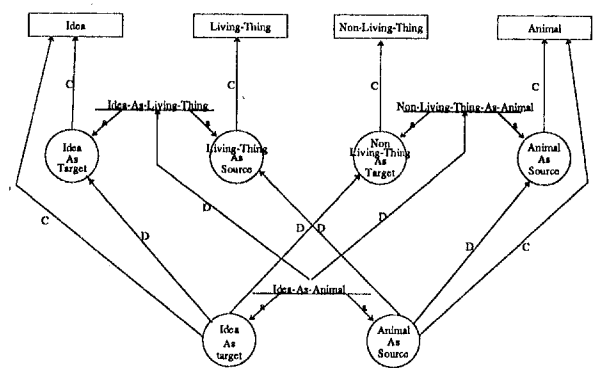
Idea

Living-Thing

Non-Living-Thing

Animal

C

C

C

C

Idea-As-Living-Thing

s

s

Non-Living-Thing-As-Animal

s

s

Idea As Target

Living-Thing As Source

Non Living-Thing As Target

Animal As Source

C

D

D

D

D

D

C

Idea-As-Animal

s

s

Idea As target

Animal As Source